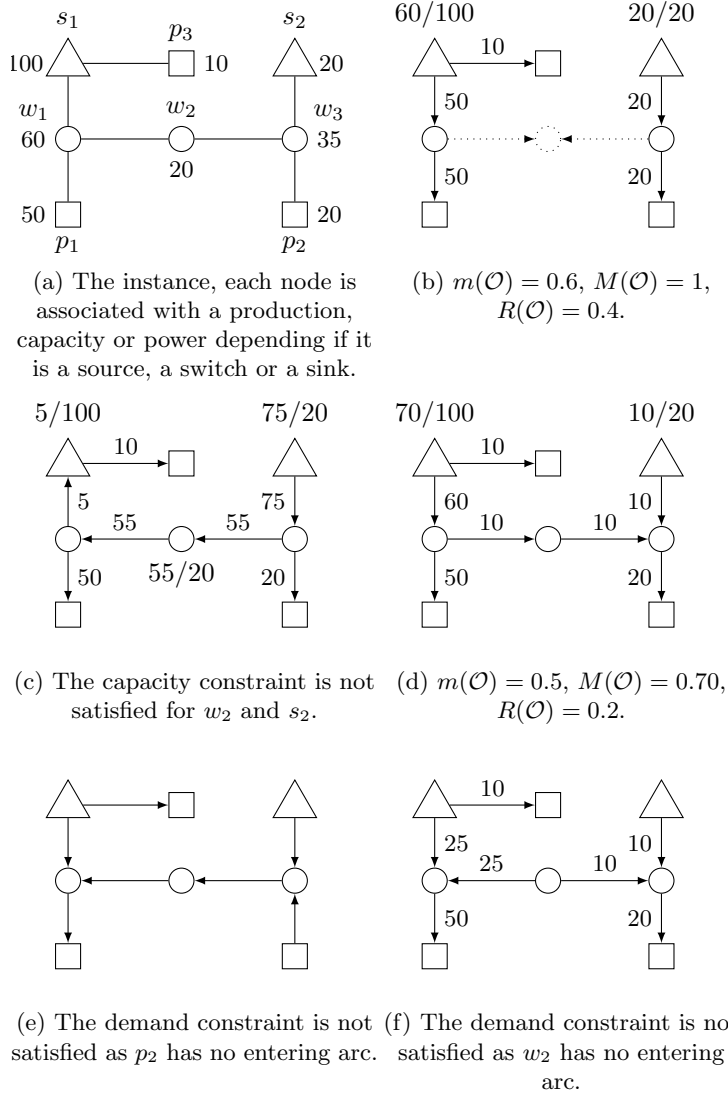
$s_1$ $p_3$ $s_2$
100 10 20
$w_1$ $w_2$ $w_3$
60 35
20
50 20
$p_1$ $p_2$

(a) The instance, each node is associated with a production, capacity or power depending if it is a source, a switch or a sink.

60/100 20/20
10
50 20
50 20

(b) $m(\mathcal{O}) = 0.6$, $M(\mathcal{O}) = 1$, $R(\mathcal{O}) = 0.4$.

5/100 75/20
10
5 75
55 55
50 55/20 20

(c) The capacity constraint is not satisfied for $w_2$ and $s_2$.

70/100 10/20
10
60 10
10 10
50 20

(d) $m(\mathcal{O}) = 0.5$, $M(\mathcal{O}) = 0.70$, $R(\mathcal{O}) = 0.2$.

(e) The demand constraint is not satisfied as $p_2$ has no entering arc.

10
25 10
25 10
50 20

(f) The demand constraint is no satisfied as $w_2$ has no entering arc.